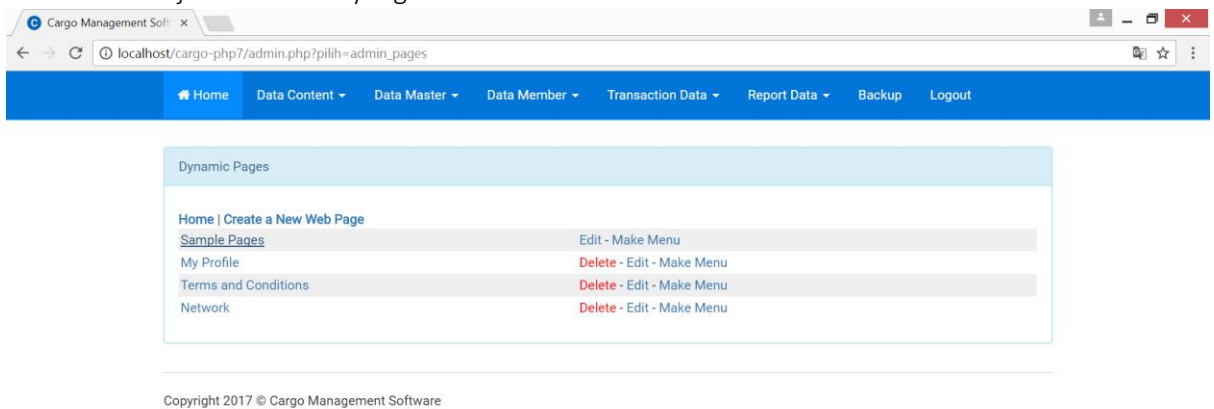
Cargo Management Soft ×

localhost/cargo-php7/admin.php?pilih=admin_pages

Home Data Content ▾ Data Master ▾ Data Member ▾ Transaction Data ▾ Report Data ▾ Backup Logout

Dynamic Pages

Home | Create a New Web Page

| | |
|---|---|
| Sample Pages | Edit - Make Menu |
| My Profile | Delete - Edit - Make Menu |
| Terms and Conditions | Delete - Edit - Make Menu |
| Network | Delete - Edit - Make Menu |

Copyright 2017 © Cargo Management Software